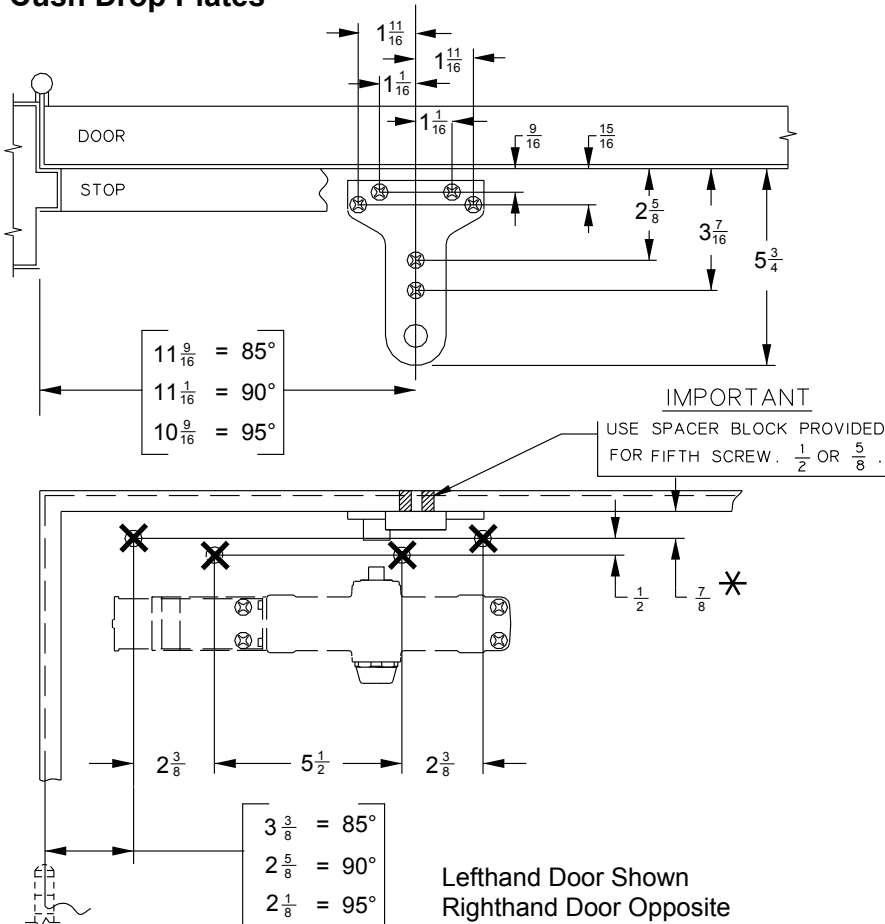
Cush Drop Plates

$1\frac{11}{16}$

$1\frac{11}{16}$

$1\frac{1}{16}$

$1\frac{1}{16}$

DOOR

$\frac{9}{16}$

$\frac{15}{16}$

STOP

$2\frac{5}{8}$

$3\frac{7}{16}$

$5\frac{3}{4}$

| | | |
|---|---|---|
| $11\frac{9}{16}$ | = | 85° |
| $11\frac{1}{16}$ | = | 90° |
| $10\frac{9}{16}$ | = | 95° |

IMPORTANT

USE SPACER BLOCK PROVIDED FOR FIFTH SCREW. $\frac{1}{2}$ OR $\frac{5}{8}$ .

$\frac{1}{2}$

$\frac{7}{8}$ ✱

$2\frac{3}{8}$

$5\frac{1}{2}$

$2\frac{3}{8}$

| | | |
|---|---|---|
| $3\frac{3}{8}$ | = | 85° |
| $2\frac{5}{8}$ | = | 90° |
| $2\frac{1}{8}$ | = | 95° |

Lefthand Door Shown
Righthand Door Opposite